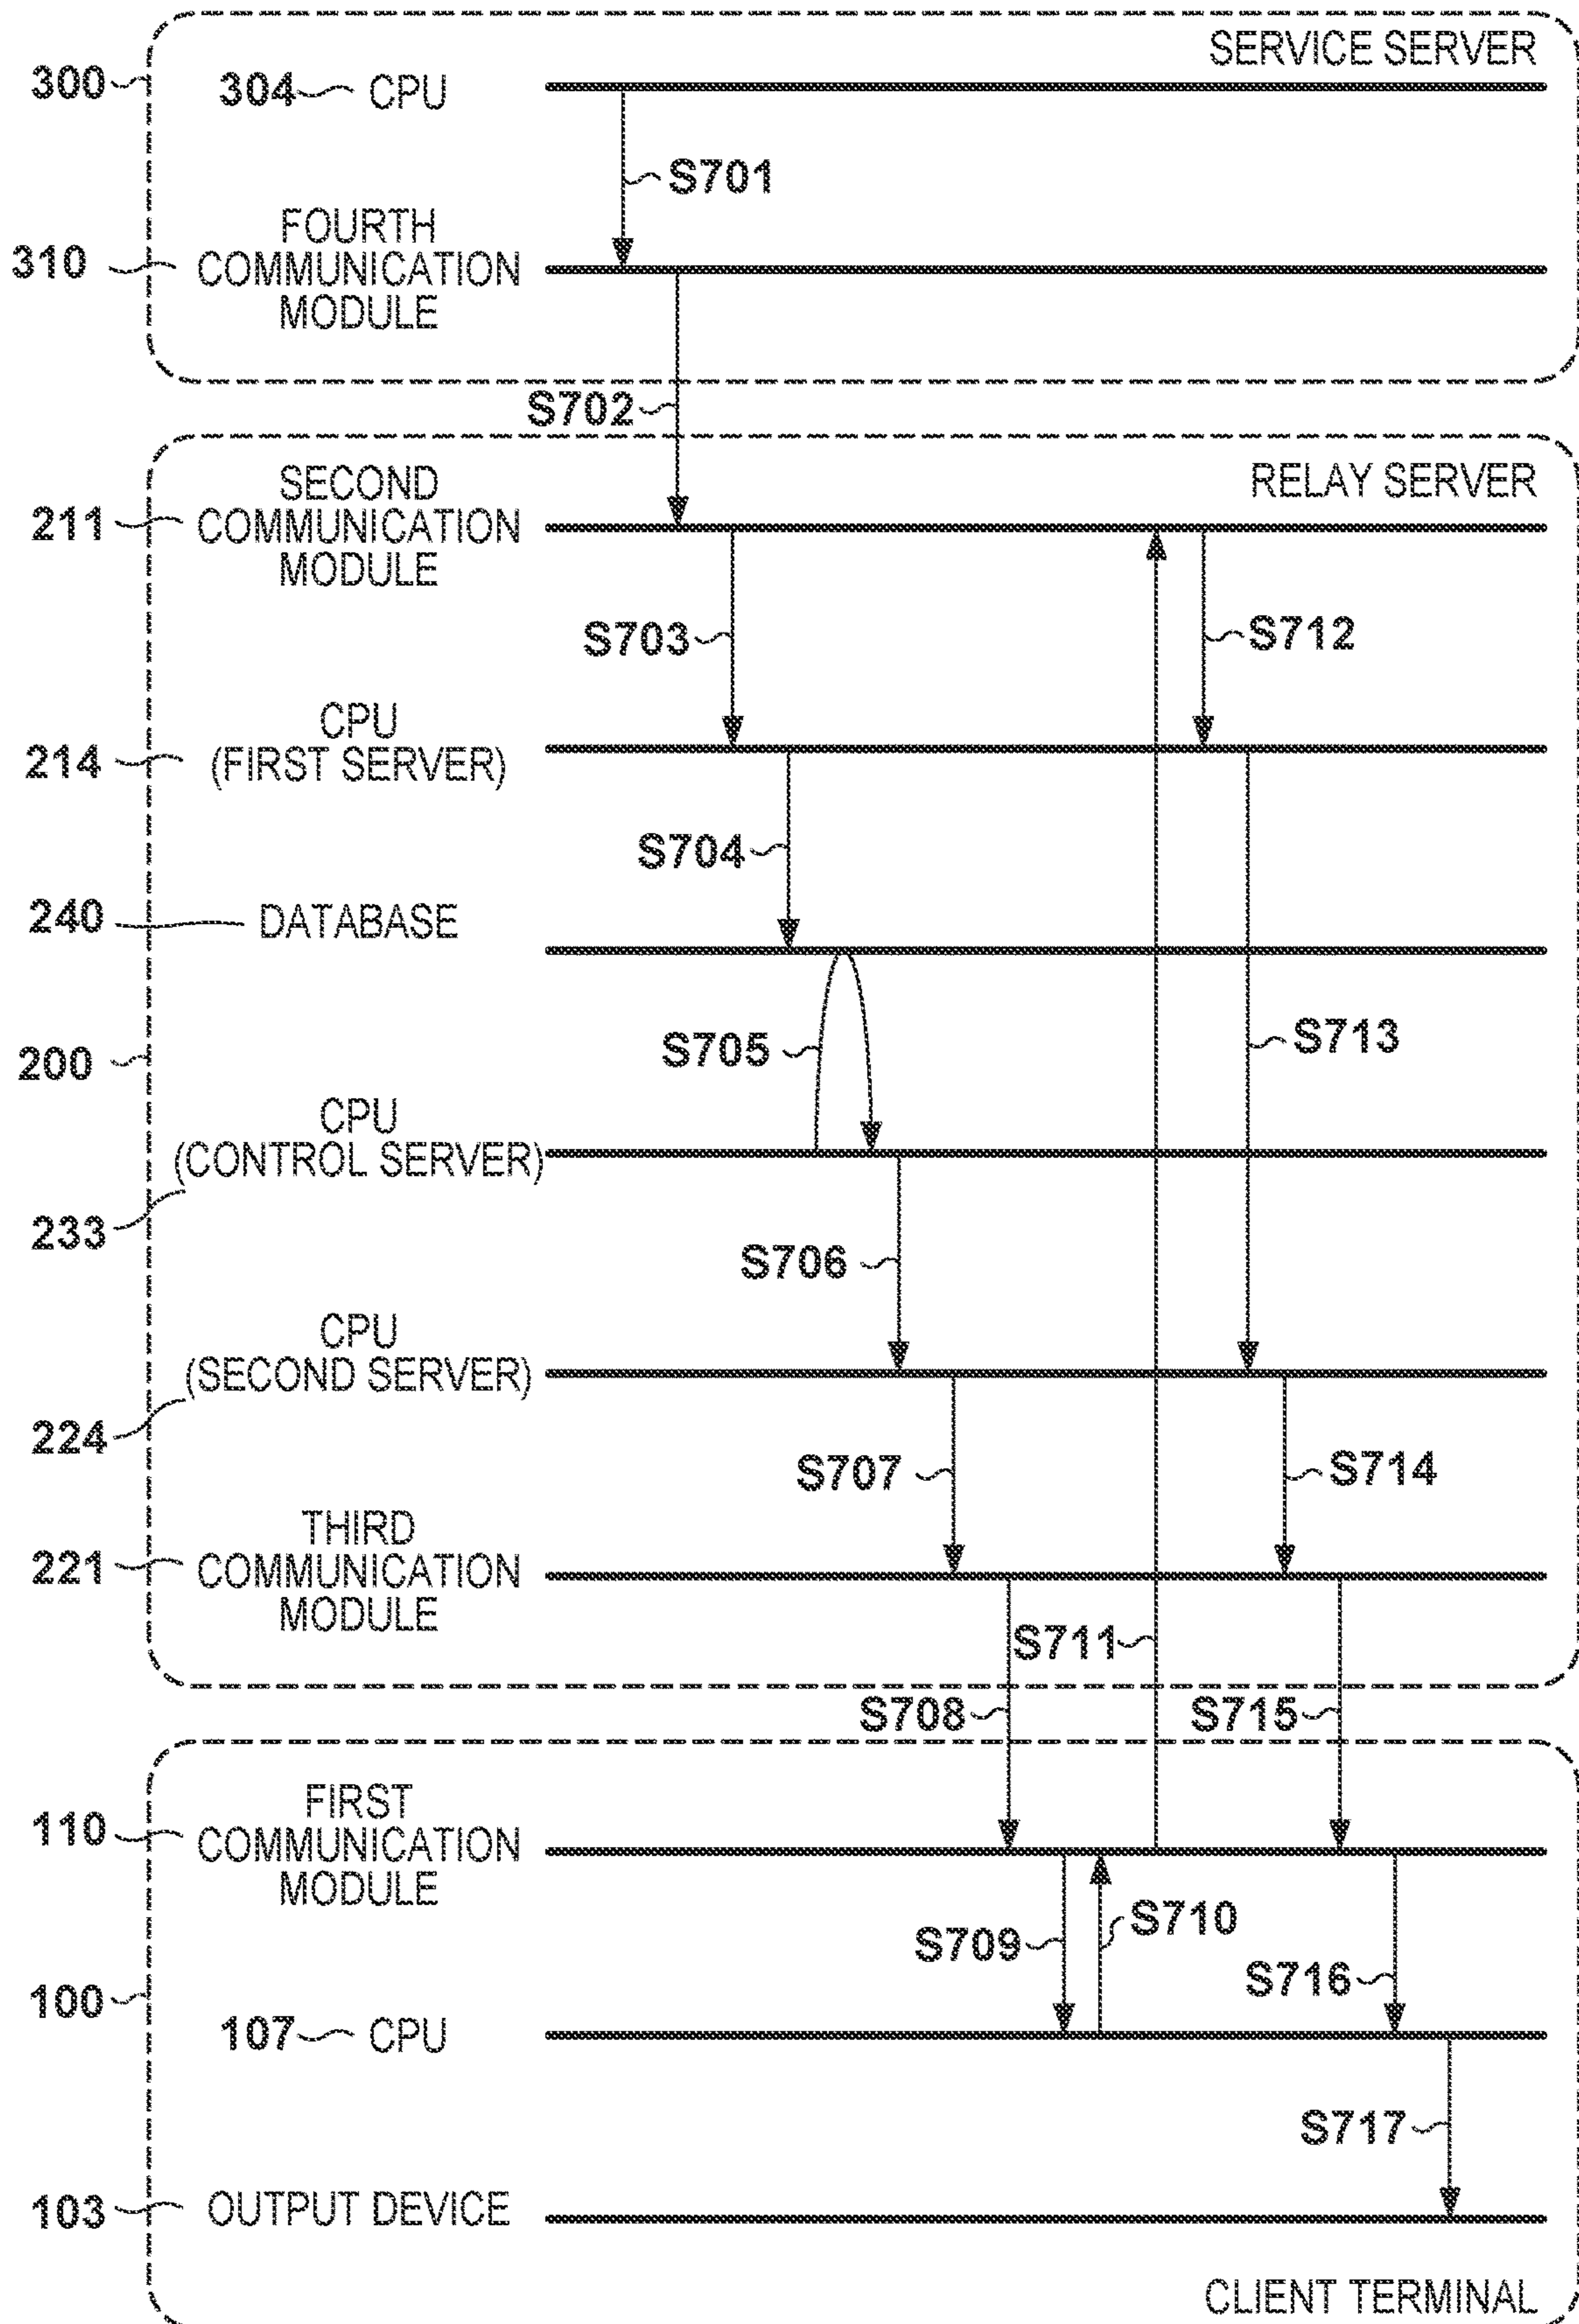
300 SERVICE SERVER
304 CPU
S701
310 FOURTH COMMUNICATION MODULE
S702
RELAY SERVER
211 SECOND COMMUNICATION MODULE
S703
S712
214 CPU (FIRST SERVER)
S704
240 DATABASE
S705
S713
200
CPU (CONTROL SERVER)
233
S706
CPU (SECOND SERVER)
224
S707
S714
221 THIRD COMMUNICATION MODULE
S711
S708
S715
110 FIRST COMMUNICATION MODULE
S710
S709
S716
100
107 CPU
S717
103 OUTPUT DEVICE
CLIENT TERMINAL